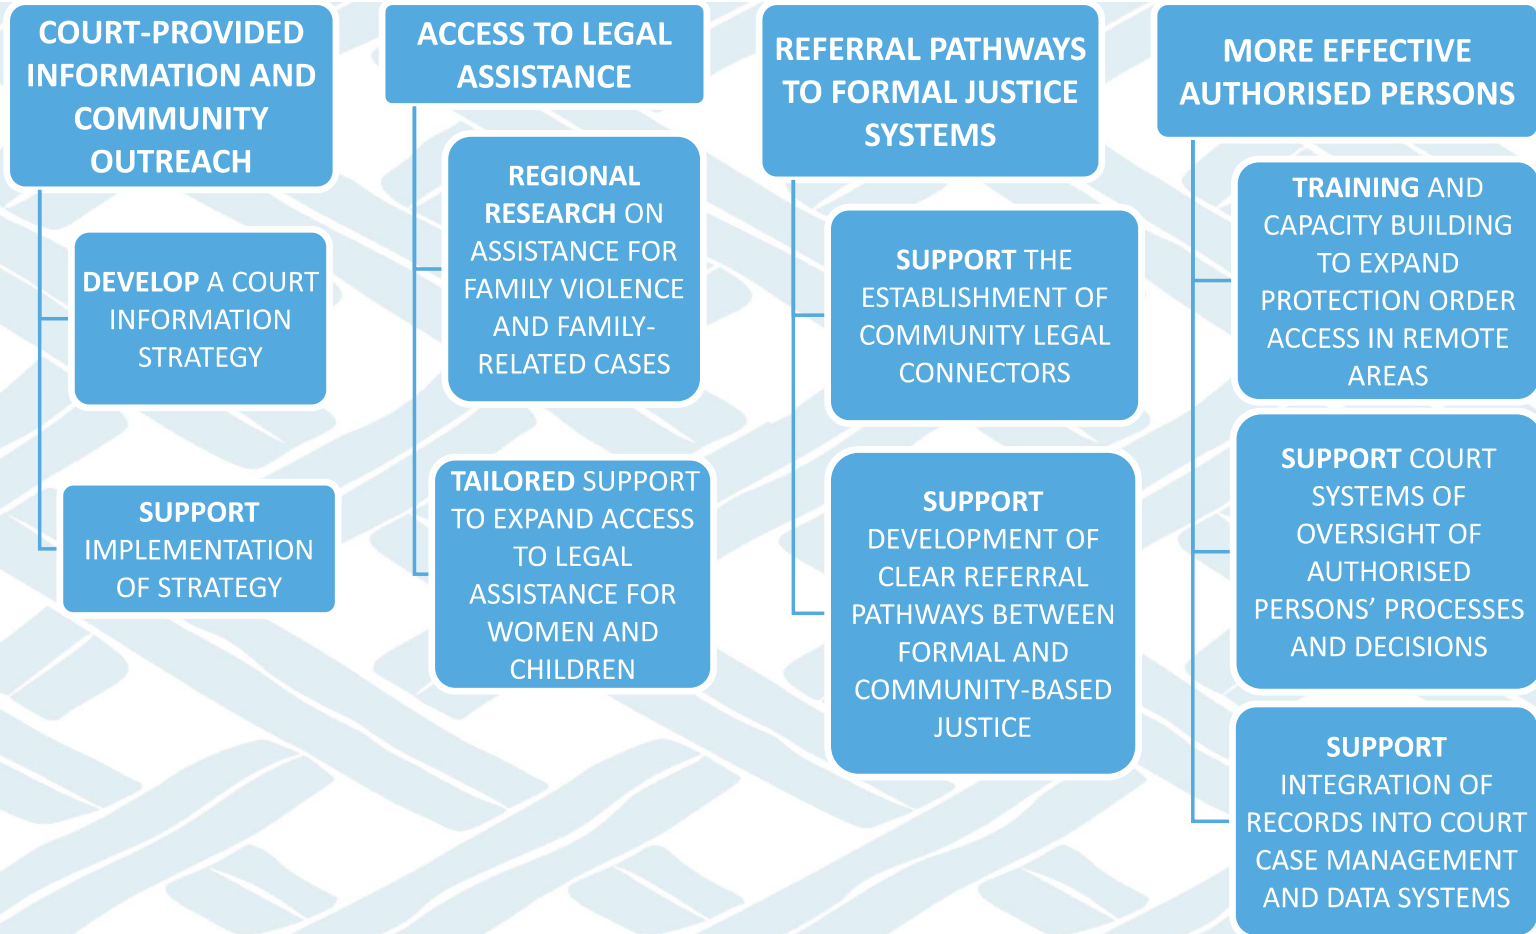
COURT-PROVIDED INFORMATION AND COMMUNITY OUTREACH

DEVELOP A COURT INFORMATION STRATEGY

SUPPORT IMPLEMENTATION OF STRATEGY

ACCESS TO LEGAL ASSISTANCE

REGIONAL RESEARCH ON ASSISTANCE FOR FAMILY VIOLENCE AND FAMILY-RELATED CASES

TAILORED SUPPORT TO EXPAND ACCESS TO LEGAL ASSISTANCE FOR WOMEN AND CHILDREN

REFERRAL PATHWAYS TO FORMAL JUSTICE SYSTEMS

SUPPORT THE ESTABLISHMENT OF COMMUNITY LEGAL CONNECTORS

SUPPORT DEVELOPMENT OF CLEAR REFERRAL PATHWAYS BETWEEN FORMAL AND COMMUNITY-BASED JUSTICE

MORE EFFECTIVE AUTHORISED PERSONS

TRAINING AND CAPACITY BUILDING TO EXPAND PROTECTION ORDER ACCESS IN REMOTE AREAS

SUPPORT COURT SYSTEMS OF OVERSIGHT OF AUTHORISED PERSONS’ PROCESSES AND DECISIONS

SUPPORT INTEGRATION OF RECORDS INTO COURT CASE MANAGEMENT AND DATA SYSTEMS